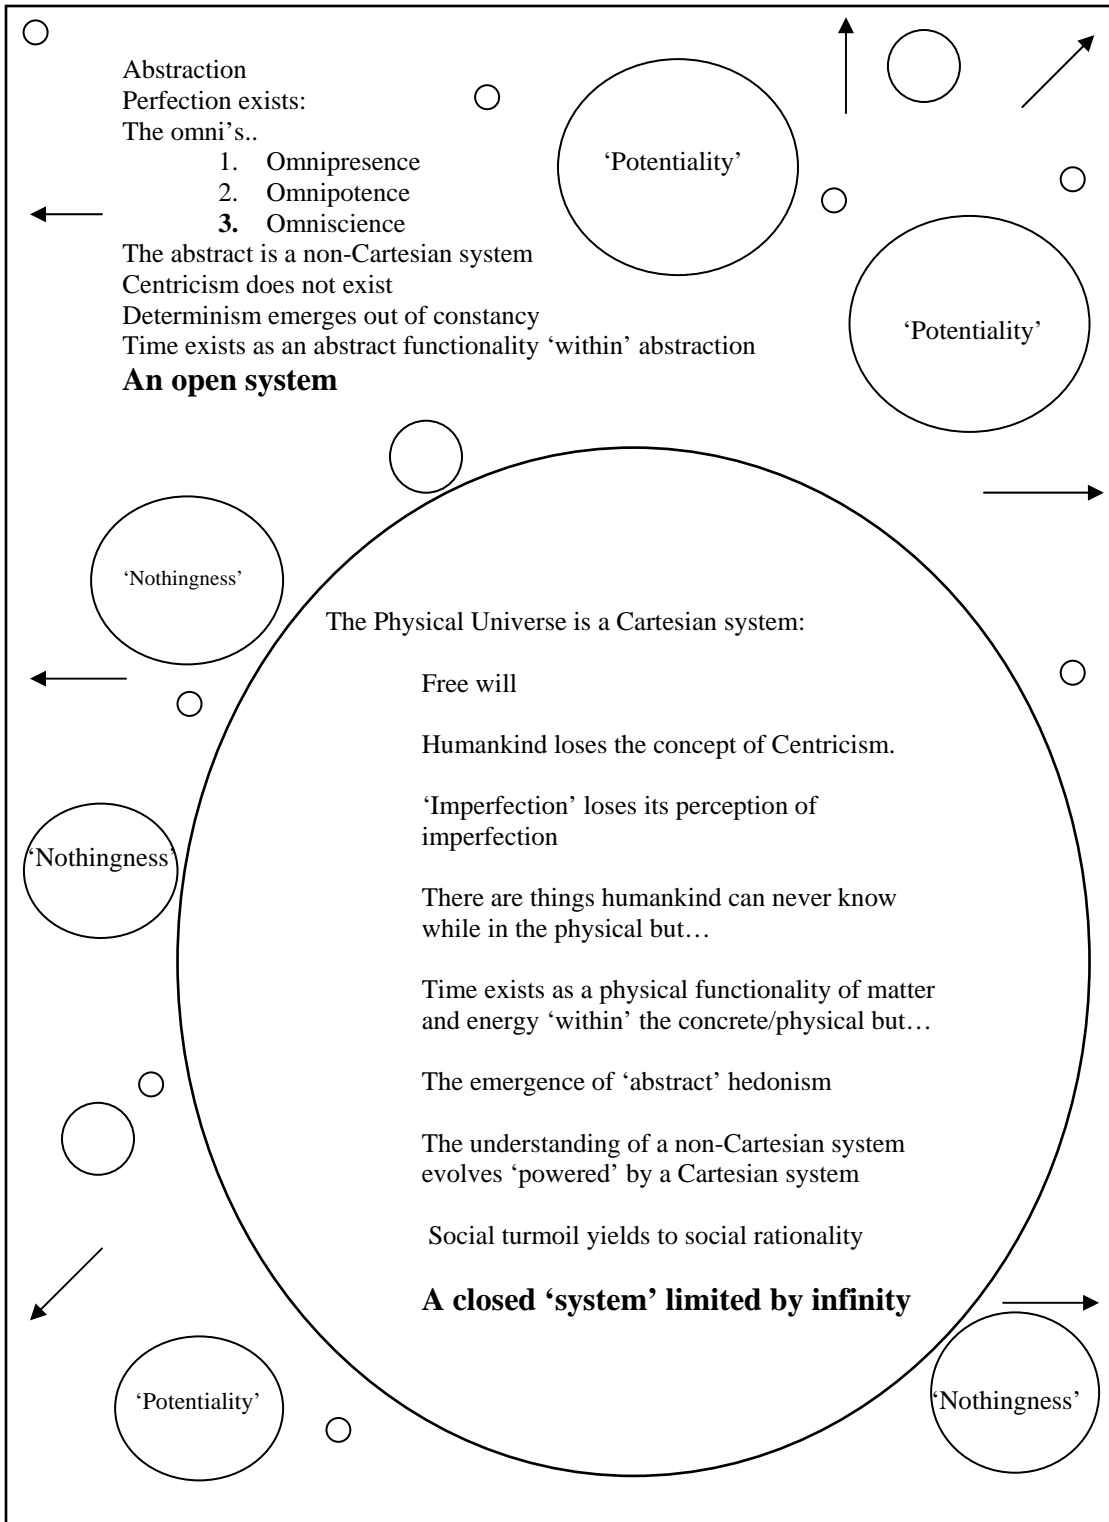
Abstraction
Perfection exists:
The omni's..
1. Omnipresence
2. Omnipotence
3. Omniscience
The abstract is a non-Cartesian system
Centricism does not exist
Determinism emerges out of constancy
Time exists as an abstract functionality 'within' abstraction
**An open system**

'Potentiality'

'Potentiality'

'Nothingness'

'Nothingness'

The Physical Universe is a Cartesian system:

Free will

Humankind loses the concept of Centricism.

'Imperfection' loses its perception of imperfection

There are things humankind can never know while in the physical but…

Time exists as a physical functionality of matter and energy 'within' the concrete/physical but…

The emergence of 'abstract' hedonism

The understanding of a non-Cartesian system evolves 'powered' by a Cartesian system

Social turmoil yields to social rationality

**A closed 'system' limited by infinity**

'Potentiality'

'Nothingness'